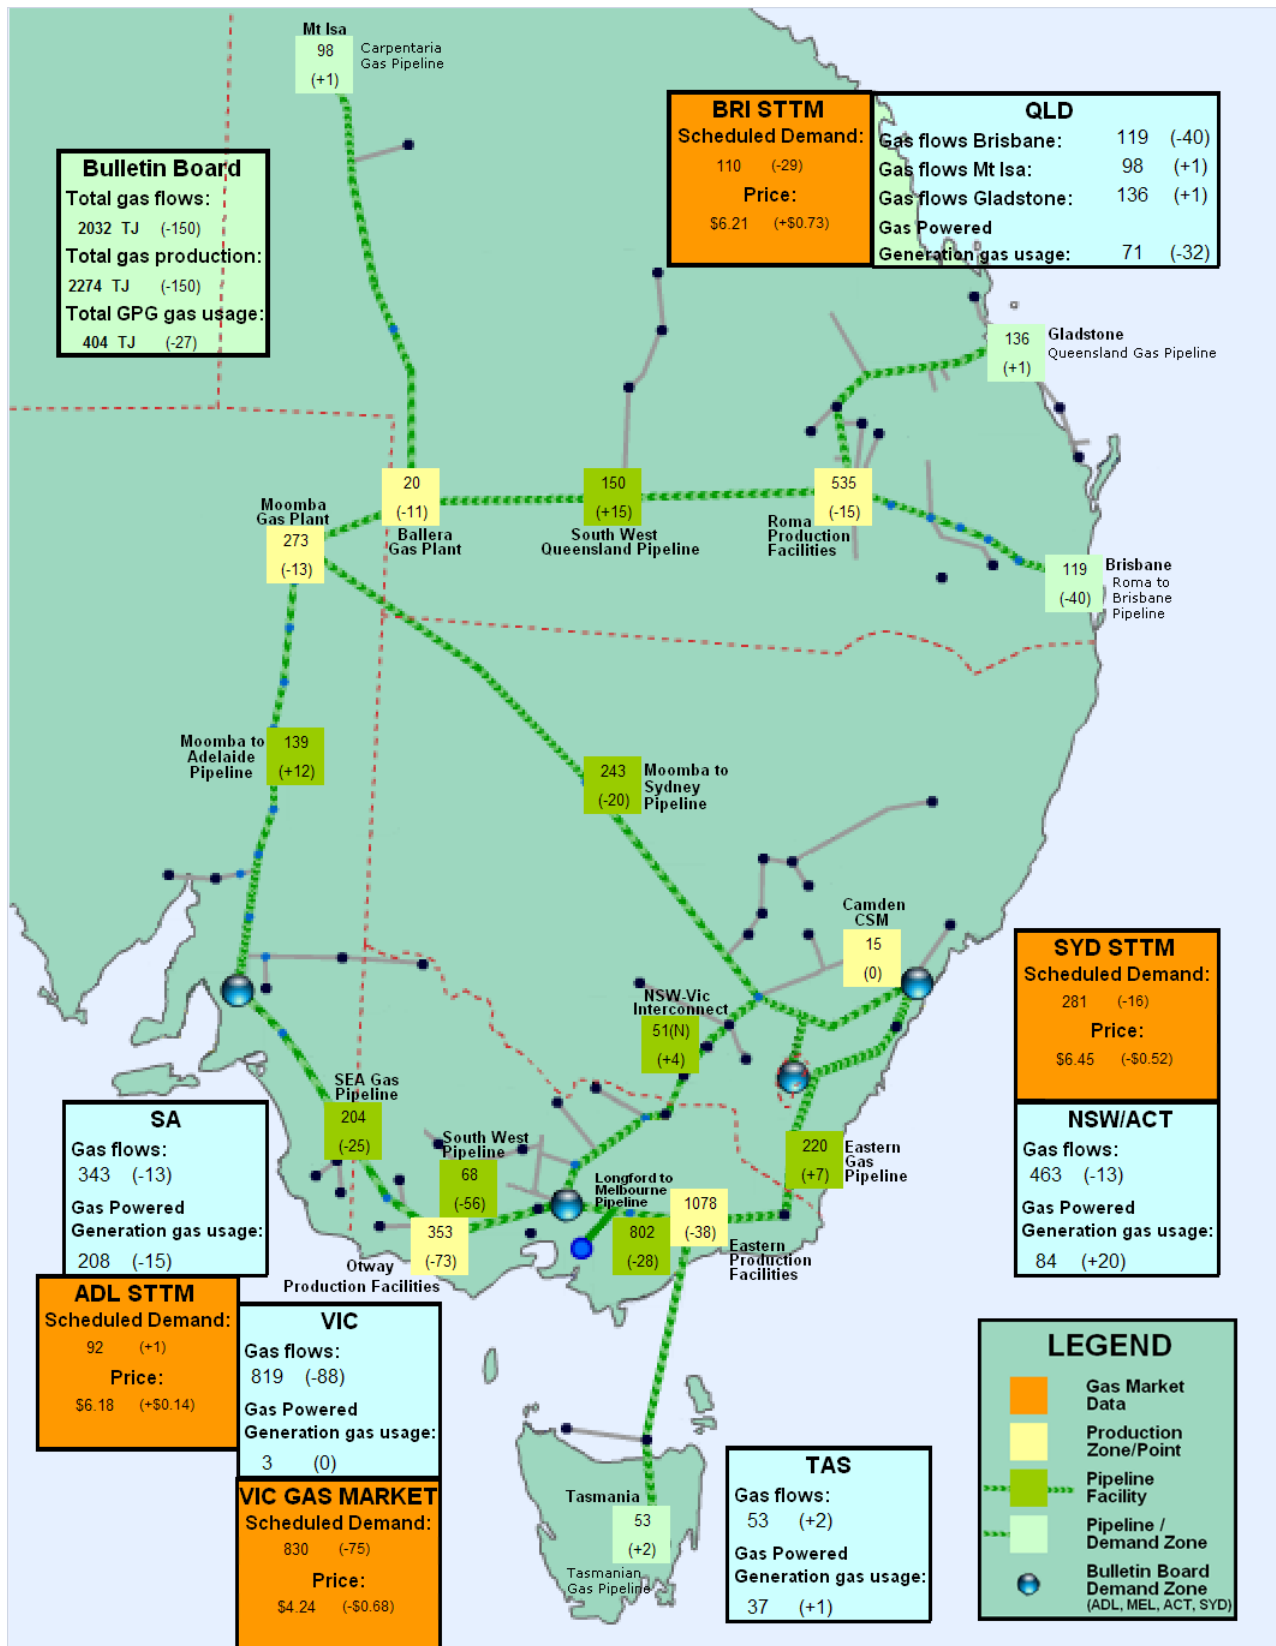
Mt Isa
98
(+1)
Carpentaria Gas Pipeline

Bulletin Board
Total gas flows:
2032 TJ (-150)
Total gas production:
2274 TJ (-150)
Total GPG gas usage:
404 TJ (-27)

BRI STTM
Scheduled Demand:
110 (-29)
Price:
$6.21 (+$0.73)

QLD
Gas flows Brisbane: 119 (-40)
Gas flows Mt Isa: 98 (+1)
Gas flows Gladstone: 136 (+1)
Gas Powered Generation gas usage: 71 (-32)

136
(+1)
Gladstone Queensland Gas Pipeline

Moomba Gas Plant
273
(-13)

20
(-11)
Ballera Gas Plant

150
(+15)
South West Queensland Pipeline

535
(-15)
Roma Production Facilities

119
(-40)
Brisbane Roma to Brisbane Pipeline

Moomba to Adelaide Pipeline
139
(+12)

243
(-20)
Moomba to Sydney Pipeline

Camden CSM
15
(0)

SYD STTM
Scheduled Demand:
281 (-16)
Price:
$6.45 (-$0.52)

NSW-Vic Interconnect
51(N)
(+4)

SEA Gas Pipeline
204
(-25)

SA
Gas flows:
343 (-13)
Gas Powered Generation gas usage:
208 (-15)

South West Pipeline
68
(-56)

Longford to Melbourne Pipeline
802
(-28)

1078
(-38)
Eastern Production Facilities

220
(+7)
Eastern Gas Pipeline

NSW/ACT
Gas flows:
463 (-13)
Gas Powered Generation gas usage:
84 (+20)

353
(-73)
Otway Production Facilities

ADL STTM
Scheduled Demand:
92 (+1)
Price:
$6.18 (+$0.14)

VIC
Gas flows:
819 (-88)
Gas Powered Generation gas usage:
3 (0)

VIC GAS MARKET
Scheduled Demand:
830 (-75)
Price:
$4.24 (-$0.68)

Tasmania
53
(+2)
Tasmanian Gas Pipeline

TAS
Gas flows:
53 (+2)
Gas Powered Generation gas usage:
37 (+1)

LEGEND
Gas Market Data
Production Zone/Point
Pipeline Facility
Pipeline / Demand Zone
Bulletin Board Demand Zone (ADL, MEL, ACT, SYD)